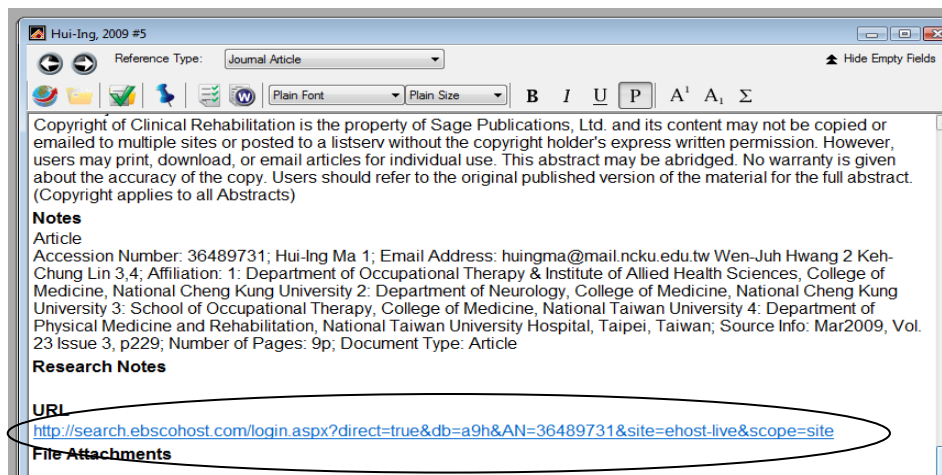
Hui-Ing, 2009 #5

Reference Type: Journal Article

Hide Empty Fields

Plain Font Plain Size B I U P $A^1$ $A_1$ Σ

Copyright of Clinical Rehabilitation is the property of Sage Publications, Ltd. and its content may not be copied or emailed to multiple sites or posted to a listserv without the copyright holder's express written permission. However, users may print, download, or email articles for individual use. This abstract may be abridged. No warranty is given about the accuracy of the copy. Users should refer to the original published version of the material for the full abstract. (Copyright applies to all Abstracts)

Notes

Article
Accession Number: 36489731; Hui-Ing Ma 1; Email Address: huingma@mail.ncku.edu.tw Wen-Juh Hwang 2 Keh-Chung Lin 3,4; Affiliation: 1: Department of Occupational Therapy & Institute of Allied Health Sciences, College of Medicine, National Cheng Kung University 2: Department of Neurology, College of Medicine, National Cheng Kung University 3: School of Occupational Therapy, College of Medicine, National Taiwan University 4: Department of Physical Medicine and Rehabilitation, National Taiwan University Hospital, Taipei, Taiwan; Source Info: Mar2009, Vol. 23 Issue 3, p229; Number of Pages: 9p; Document Type: Article

Research Notes

URL
http://search.ebscohost.com/login.aspx?direct=true&db=a9h&AN=36489731&site=ehost-live&scope=site

File Attachments